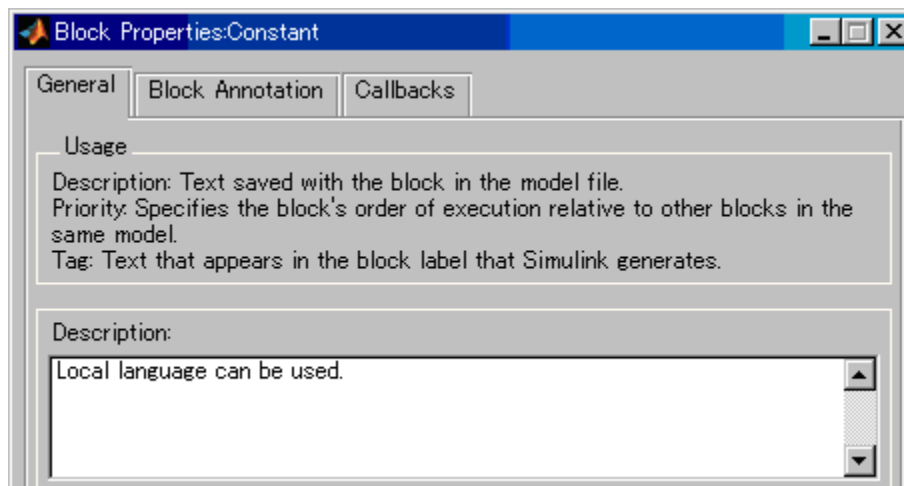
Block Properties:Constant

General | Block Annotation | Callbacks

Usage

Description: Text saved with the block in the model file.
Priority: Specifies the block's order of execution relative to other blocks in the same model.
Tag: Text that appears in the block label that Simulink generates.

Description:

Local language can be used.